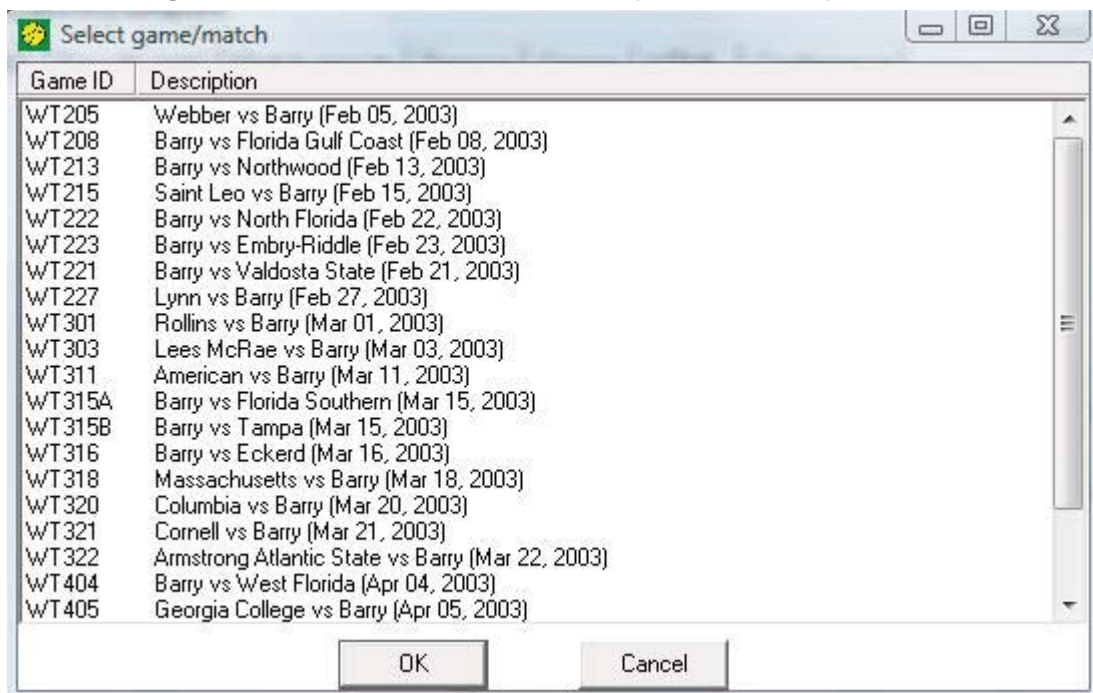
Select game/match

| Game ID | Description |
|---|---|
| WT205 | Webber vs Barry (Feb 05, 2003) |
| WT208 | Barry vs Florida Gulf Coast (Feb 08, 2003) |
| WT213 | Barry vs Northwood (Feb 13, 2003) |
| WT215 | Saint Leo vs Barry (Feb 15, 2003) |
| WT222 | Barry vs North Florida (Feb 22, 2003) |
| WT223 | Barry vs Embry-Riddle (Feb 23, 2003) |
| WT221 | Barry vs Valdosta State (Feb 21, 2003) |
| WT227 | Lynn vs Barry (Feb 27, 2003) |
| WT301 | Rollins vs Barry (Mar 01, 2003) |
| WT303 | Lees McRae vs Barry (Mar 03, 2003) |
| WT311 | American vs Barry (Mar 11, 2003) |
| WT315A | Barry vs Florida Southern (Mar 15, 2003) |
| WT315B | Barry vs Tampa (Mar 15, 2003) |
| WT316 | Barry vs Eckerd (Mar 16, 2003) |
| WT318 | Massachusetts vs Barry (Mar 18, 2003) |
| WT320 | Columbia vs Barry (Mar 20, 2003) |
| WT321 | Cornell vs Barry (Mar 21, 2003) |
| WT322 | Armstrong Atlantic State vs Barry (Mar 22, 2003) |
| WT404 | Barry vs West Florida (Apr 04, 2003) |
| WT405 | Georgia College vs Barry (Apr 05, 2003) |

OK Cancel